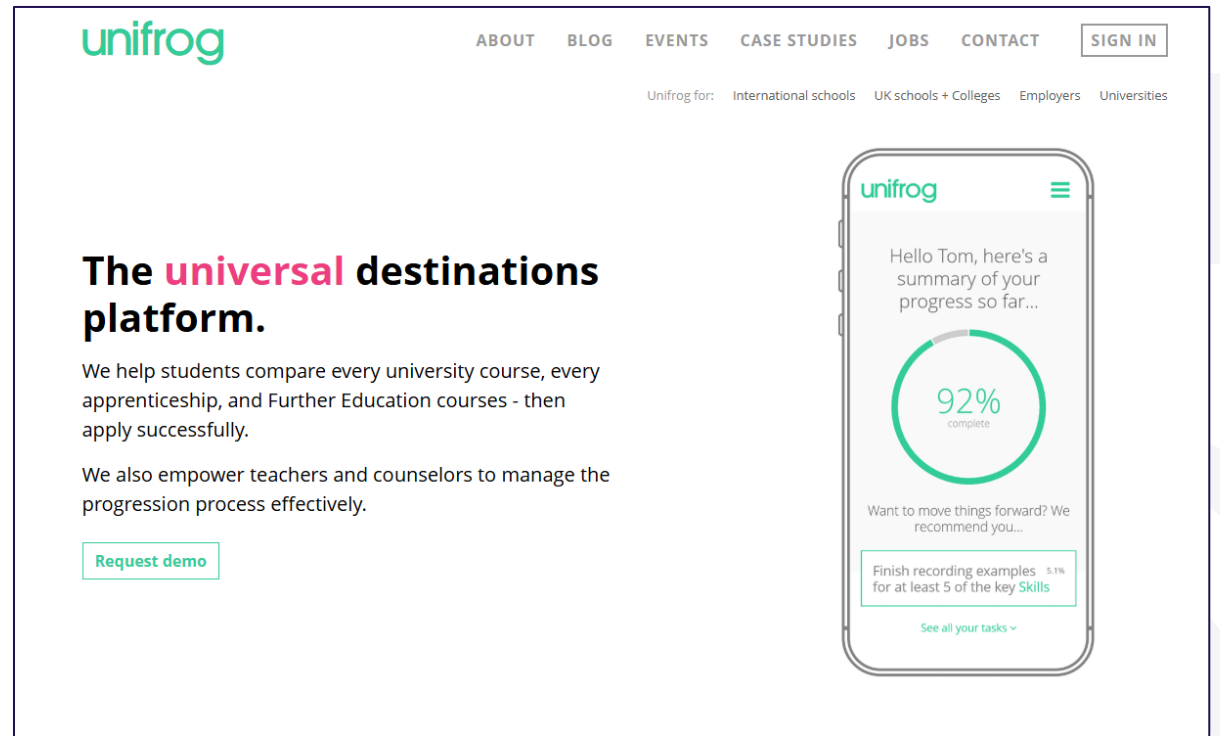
unifrog

ABOUT BLOG EVENTS CASE STUDIES JOBS CONTACT SIGN IN

Unifrog for: International schools UK schools + Colleges Employers Universities

The universal destinations platform.

We help students compare every university course, every apprenticeship, and Further Education courses - then apply successfully.

We also empower teachers and counselors to manage the progression process effectively.

Request demo

unifrog

Hello Tom, here's a summary of your progress so far...

92%
complete

Want to move things forward? We recommend you...

Finish recording examples for at least 5 of the key Skills 5.1%

See all your tasks